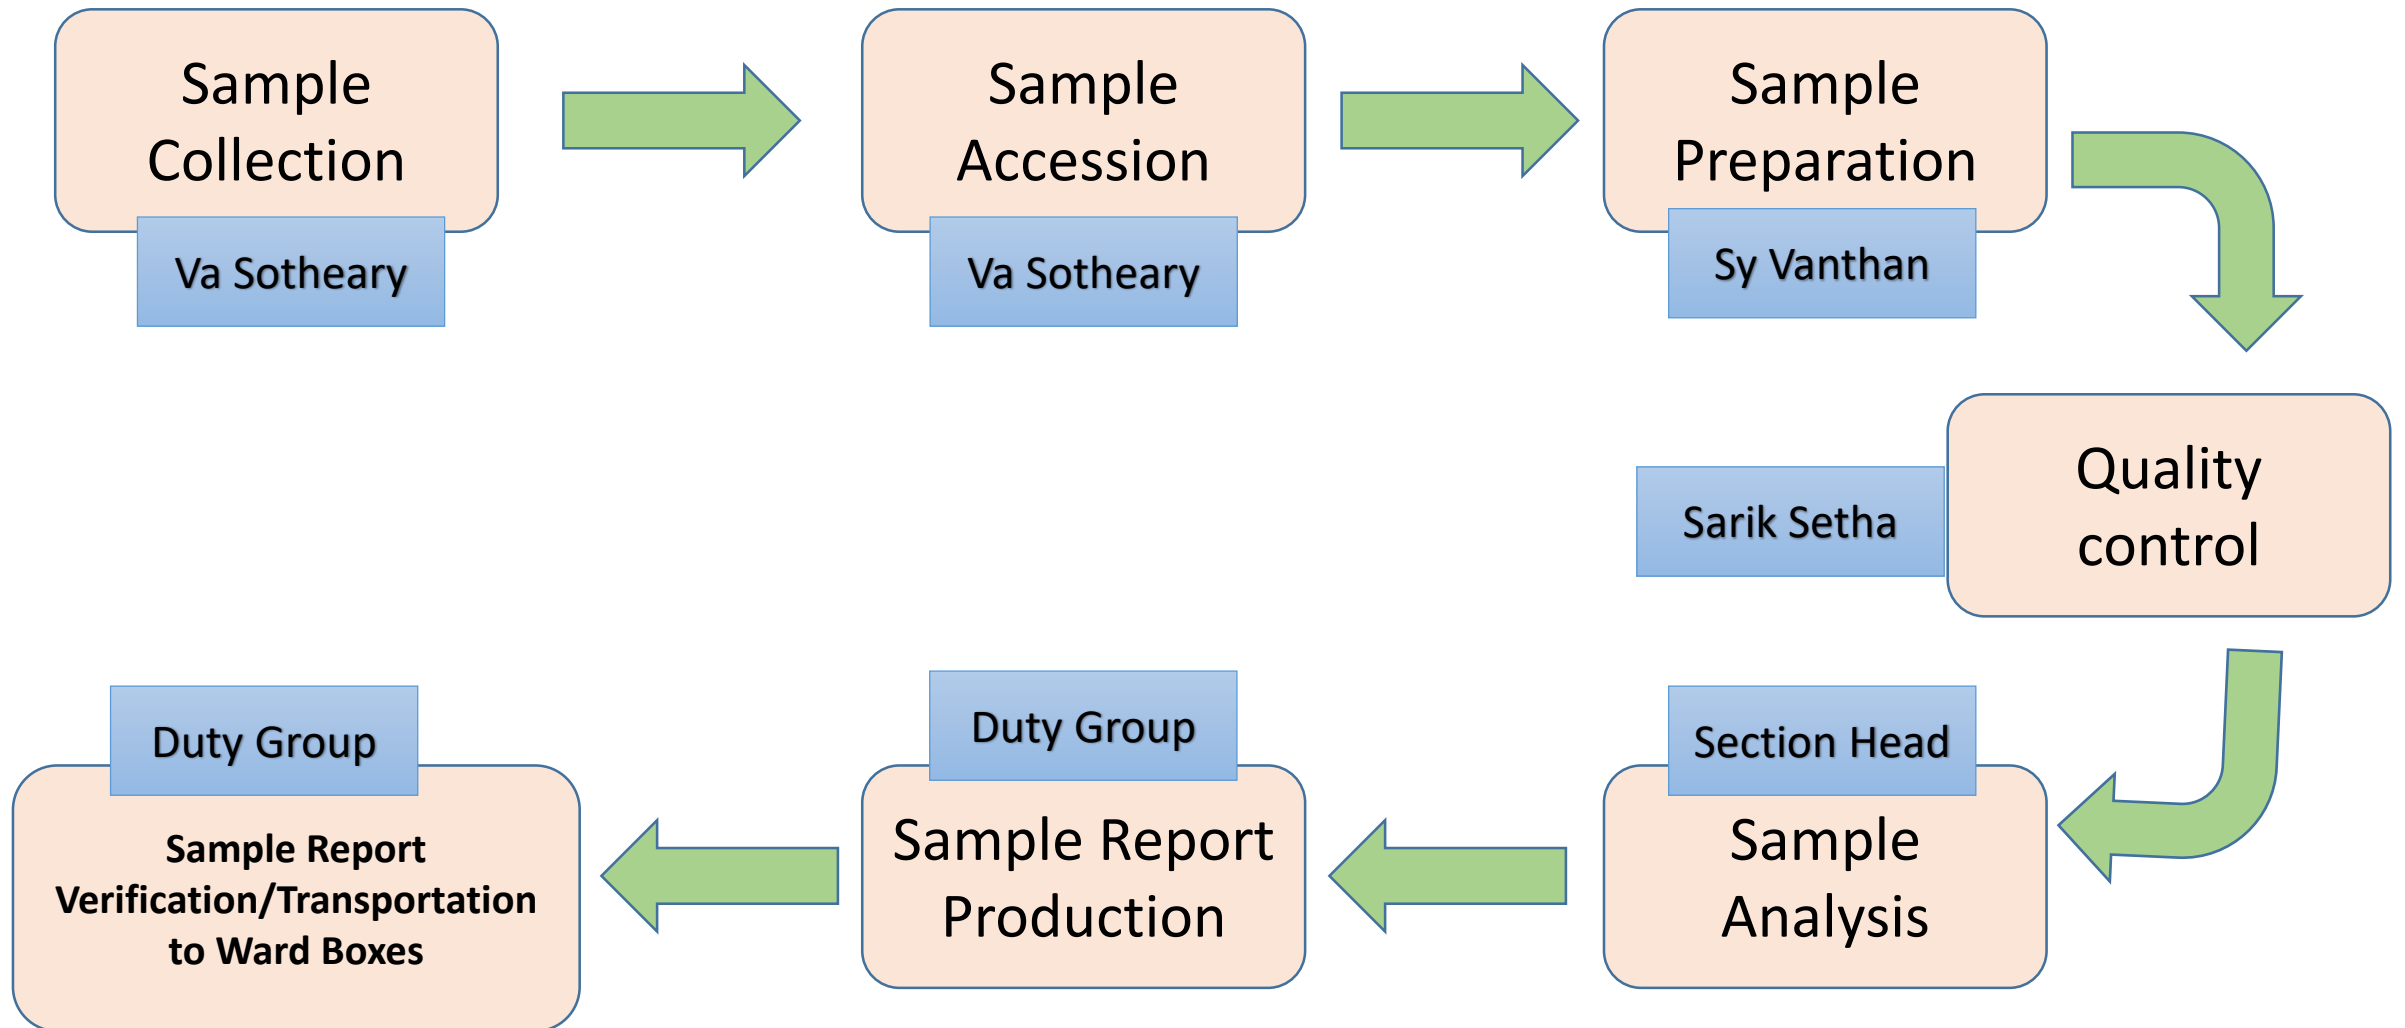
Sample Collection

Va Sotheary

Sample Accession

Va Sotheary

Sample Preparation

Sy Vanthan

Sarik Setha

Quality control

Section Head

Sample Analysis

Duty Group

Sample Report Production

Duty Group

Sample Report Verification/Transportation to Ward Boxes